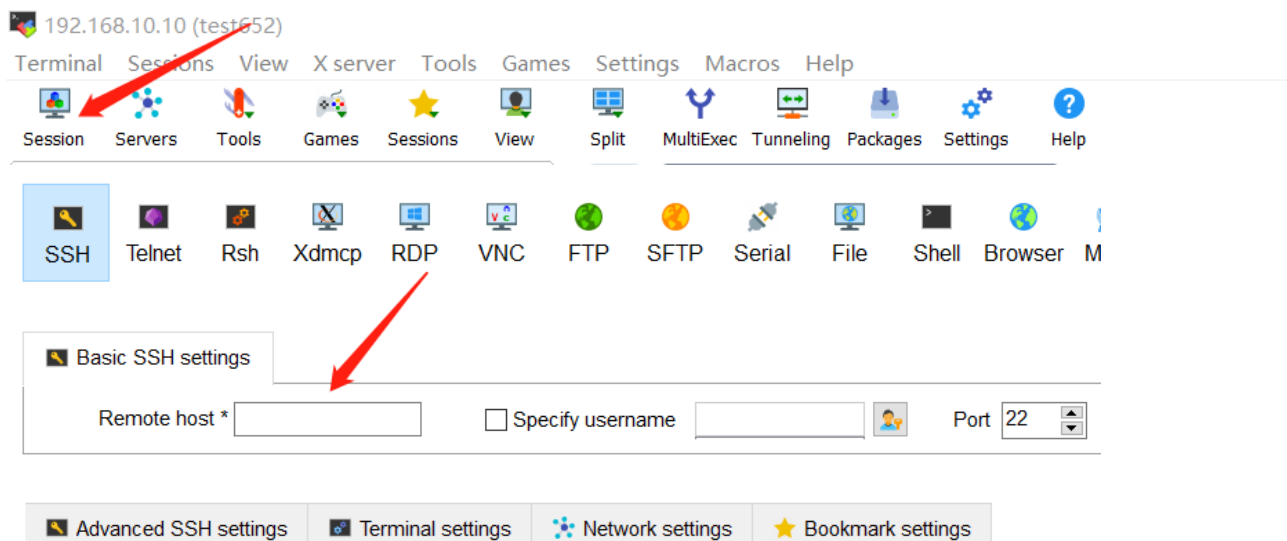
192.168.10.10 (test652)

Terminal Sessions View X server Tools Games Settings Macros Help

Session Servers Tools Games Sessions View Split MultiExec Tunneling Packages Settings Help

SSH Telnet Rsh Xdmcp RDP VNC FTP SFTP Serial File Shell Browser M

Basic SSH settings

Remote host * Specify username Port 22

Advanced SSH settings Terminal settings Network settings Bookmark settings